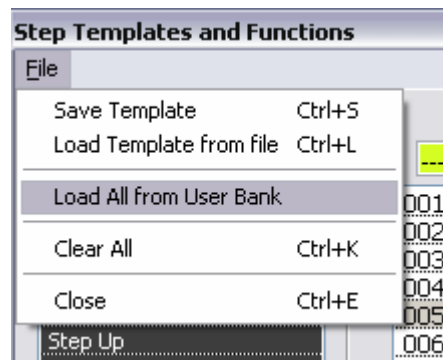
Step Templates and Functions

File

| | |
|---|---|
| Save Template | Ctrl+S |
| Load Template from file | Ctrl+L |
| Load All from User Bank | |
| Clear All | Ctrl+K |
| Close | Ctrl+E |

---

001
002
003
004
005
006

Step Up